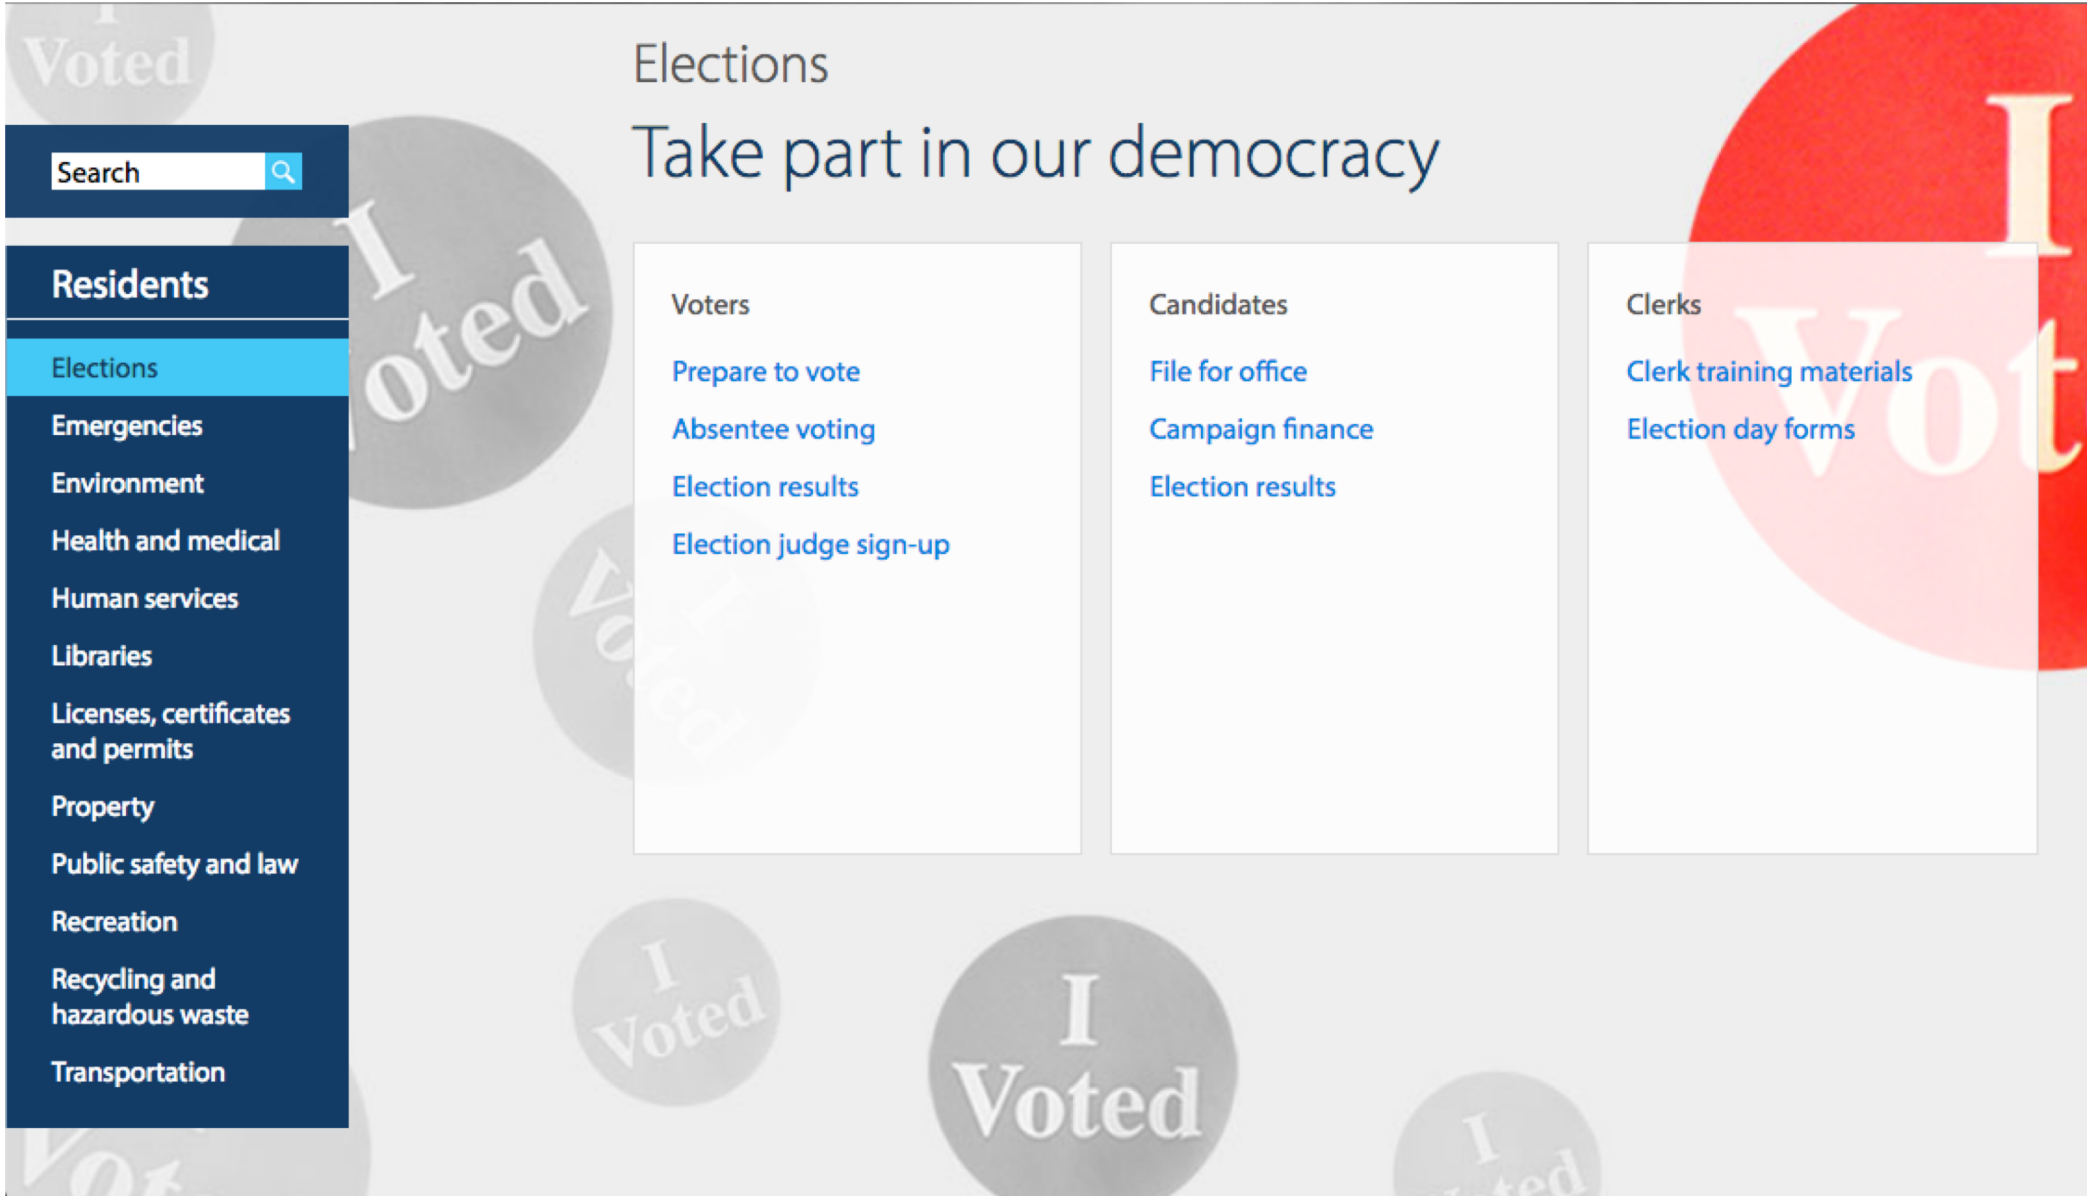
Search

Residents

Elections

Emergencies

Environment

Health and medical

Human services

Libraries

Licenses, certificates and permits

Property

Public safety and law

Recreation

Recycling and hazardous waste

Transportation

Elections

Take part in our democracy

Voters

Prepare to vote

Absentee voting

Election results

Election judge sign-up

Candidates

File for office

Campaign finance

Election results

Clerks

Clerk training materials

Election day forms

I Voted

I Voted

I Voted

I Voted

I Voted